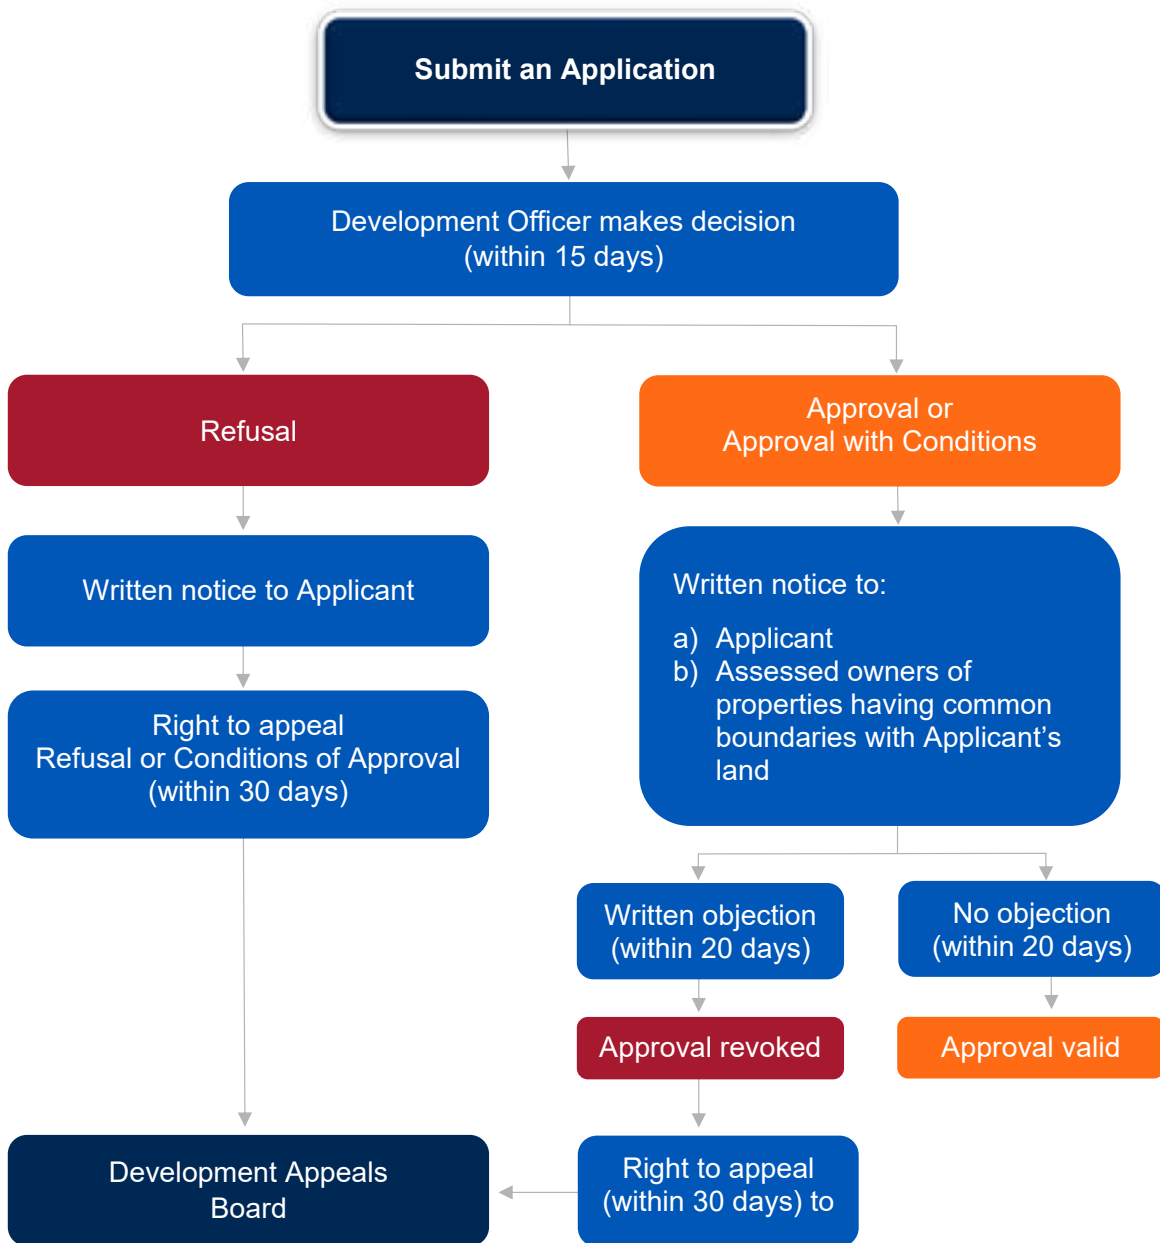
Submit an Application

Development Officer makes decision (within 15 days)

Refusal

Approval or Approval with Conditions

Written notice to Applicant

Right to appeal Refusal or Conditions of Approval (within 30 days)

Written notice to:

a) Applicant
b) Assessed owners of properties having common boundaries with Applicant’s land

Written objection (within 20 days)

No objection (within 20 days)

Approval revoked

Approval valid

Development Appeals Board

Right to appeal (within 30 days) to